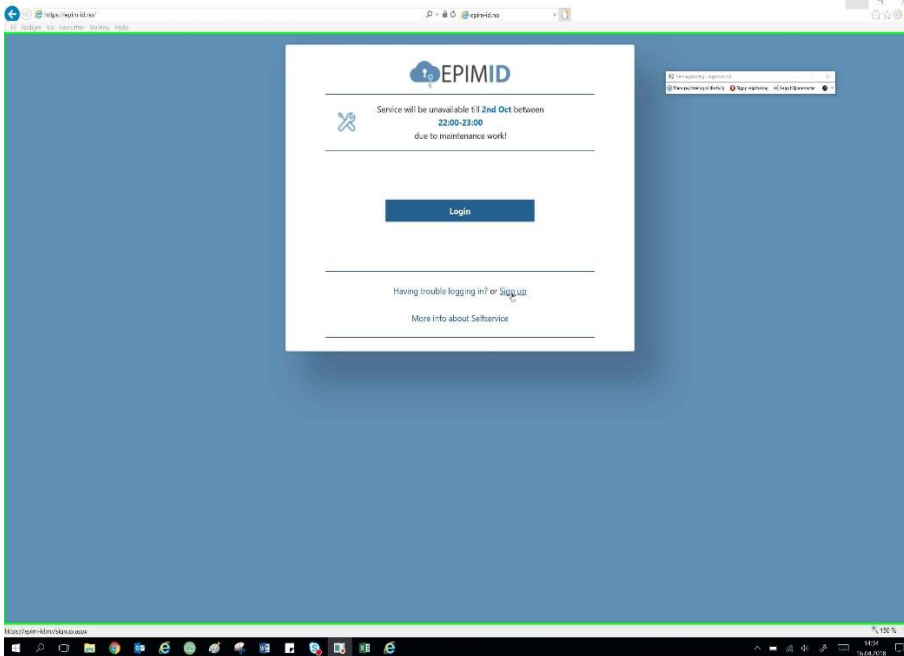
https://epim-id.no/
epim-id.no
Fil Rediger Vis Favoritter Verktøy Hjelp

EPIMID

Service will be unavailable till 2nd Oct between 22:00-23:00 due to maintenance work!

Login

Having trouble logging in? or Sign up

More info about Selfservice

https://epim-id.no/signup.aspx

150 %

14:34
26.04.2018